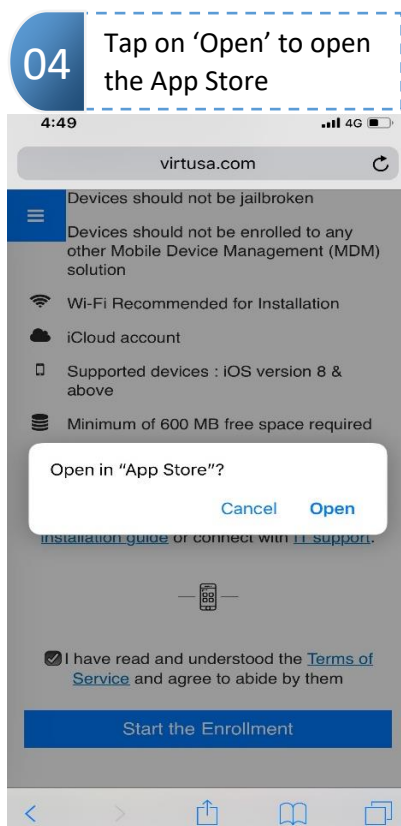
04

Tap on ‘Open’ to open the App Store

4:49

4G

virtusa.com

Devices should not be jailbroken

Devices should not be enrolled to any other Mobile Device Management (MDM) solution

Wi-Fi Recommended for Installation

iCloud account

Supported devices : iOS version 8 & above

Minimum of 600 MB free space required

Open in “App Store”?

Cancel Open

installation guide or connect with IT support.

I have read and understood the Terms of Service and agree to abide by them

Start the Enrollment